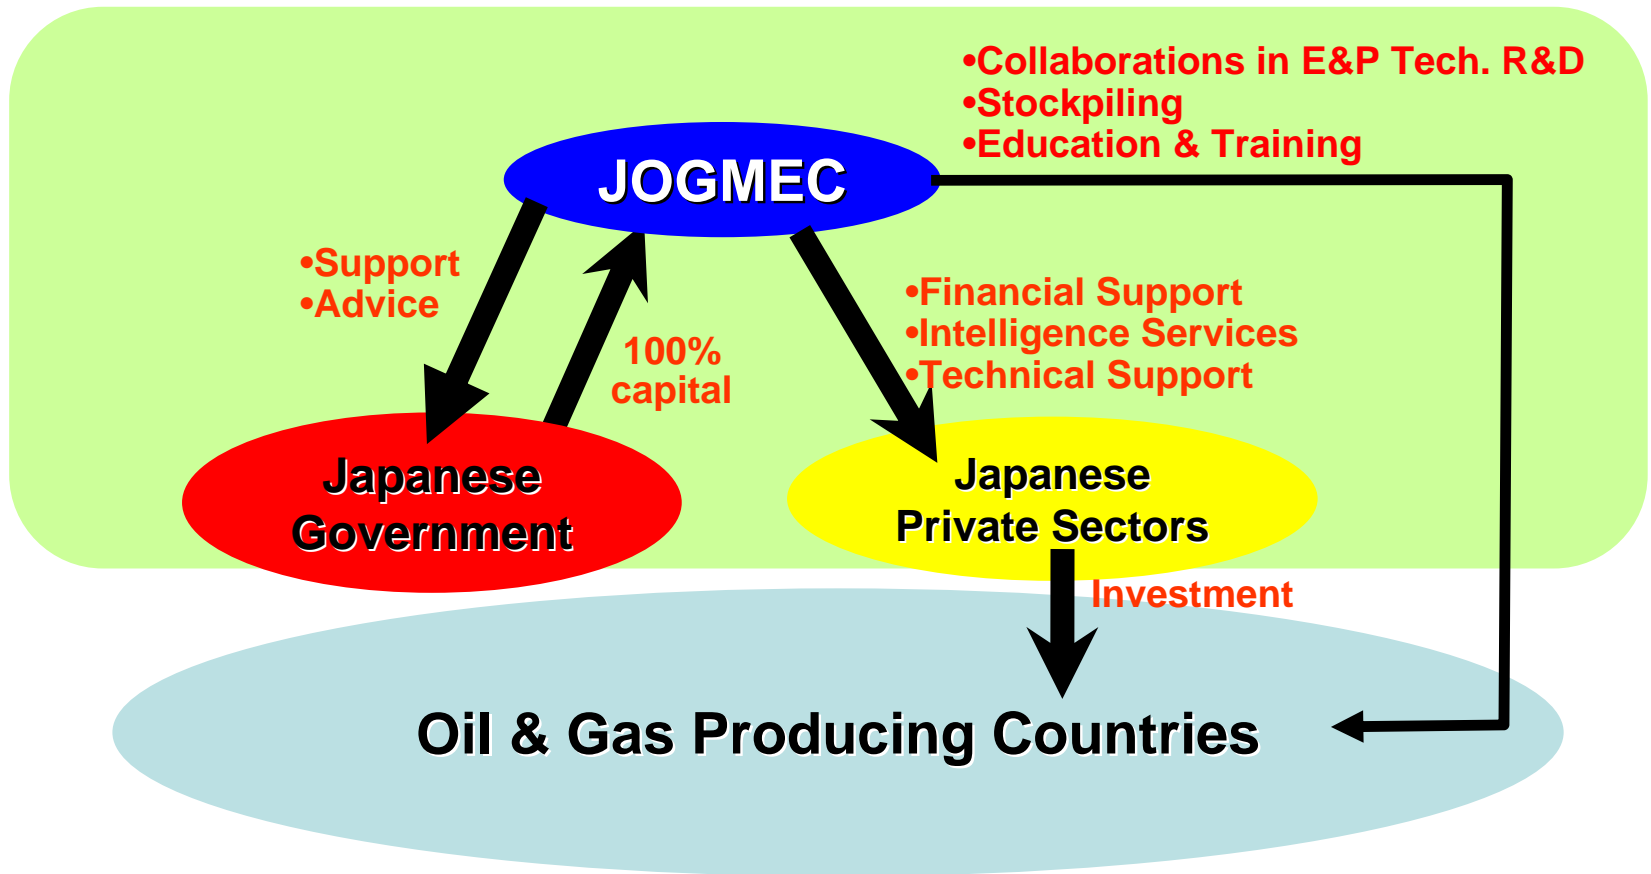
•Collaborations in E&P Tech. R&D
•Stockpiling
•Education & Training

JOGMEC

•Support
•Advice

100%
capital

•Financial Support
•Intelligence Services
•Technical Support

Japanese
Government

Japanese
Private Sectors

Investment

Oil & Gas Producing Countries